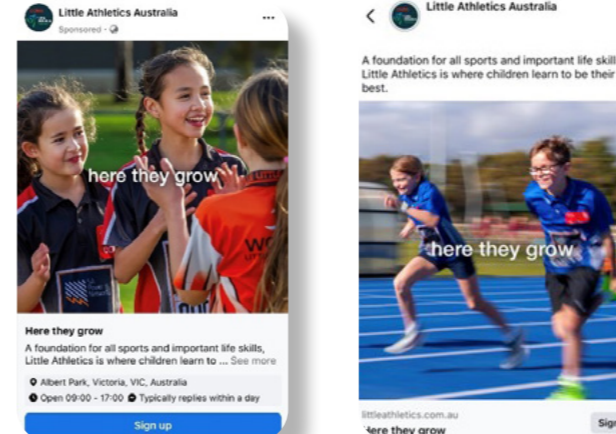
Little Athletics Australia
Sponsored · 

here they grow

Here they grow

A foundation for all sports and important life skills, Little Athletics is where children learn to ... See more

Albert Park, Victoria, VIC, Australia

Open 09:00 - 17:00 Typically replies within a day

Sign up

Little Athletics Australia

A foundation for all sports and important life skills, Little Athletics is where children learn to be their best.

here they grow

littleathletics.com.au
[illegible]ere they grow

Sig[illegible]